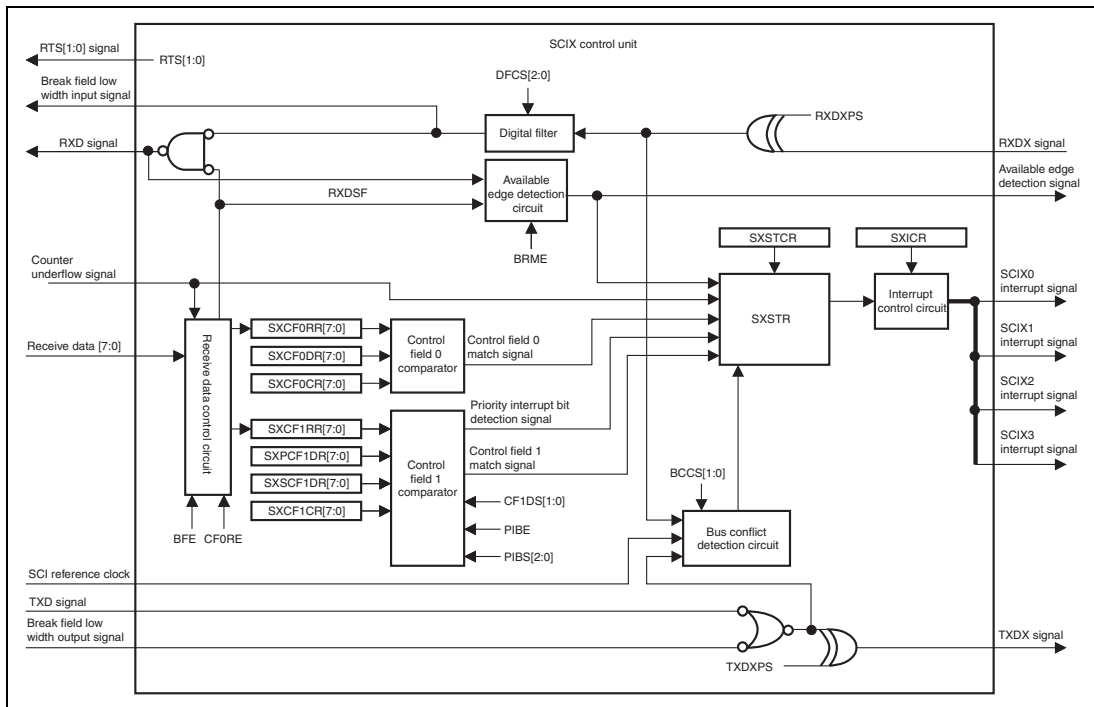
SCIX control unit

RTS[1:0] signal
RTS[1:0]
Break field low width input signal
DFCS[2:0]
Digital filter
RXDXPS
RXD signal
RXDX signal
Available edge detection circuit
Available edge detection signal
RXDSF
BRME
SXSTCR
SXICR
Counter underflow signal
SXSTR
Interrupt control circuit
SCIX0 interrupt signal
Receive data control circuit
SXCF0RR[7:0]
SXCF0DR[7:0]
SXCF0CR[7:0]
Control field 0 comparator
Control field 0 match signal
Receive data [7:0]
SCIX1 interrupt signal
SCIX2 interrupt signal
Priority interrupt bit detection signal
SXCF1RR[7:0]
SXPCF1DR[7:0]
SXSCF1DR[7:0]
SXCF1CR[7:0]
Control field 1 comparator
Control field 1 match signal
SCIX3 interrupt signal
BCCS[1:0]
CF1DS[1:0]
PIBE
PIBS[2:0]
BFE
CF0RE
Bus conflict detection circuit
SCI reference clock
TXD signal
Break field low width output signal
TXDX signal
TXDXPS